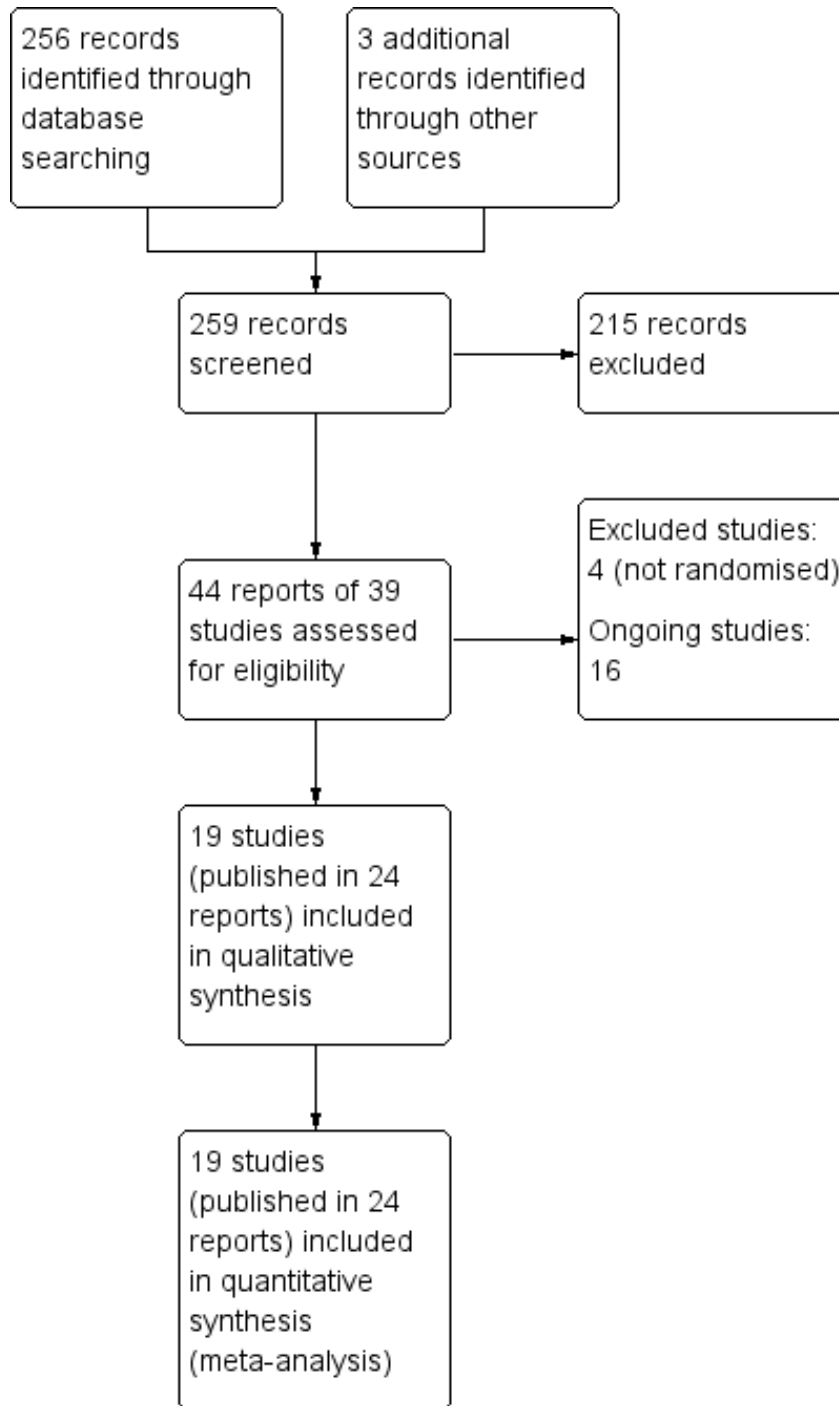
256 records identified through database searching

3 additional records identified through other sources

259 records screened

215 records excluded

44 reports of 39 studies assessed for eligibility

Excluded studies: 4 (not randomised)

Ongoing studies: 16

19 studies (published in 24 reports) included in qualitative synthesis

19 studies (published in 24 reports) included in quantitative synthesis (meta-analysis)